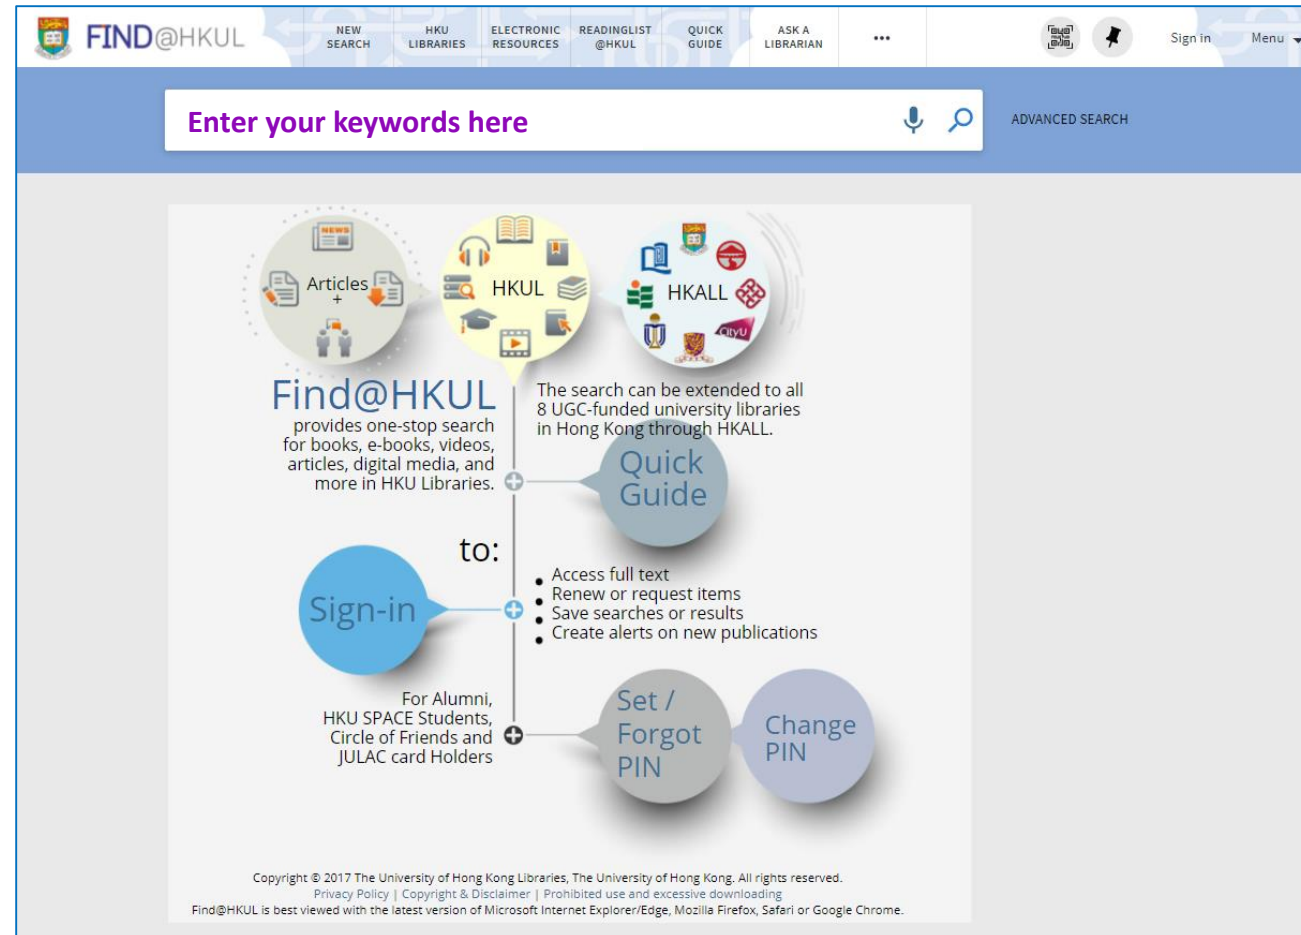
FIND@HKUL

NEW SEARCH
HKU LIBRARIES
ELECTRONIC RESOURCES
READINGLIST @HKUL
QUICK GUIDE
ASK A LIBRARIAN
•••
Sign in
Menu

Enter your keywords here

ADVANCED SEARCH

NEWS
Articles
+
HKUL
HKALL
CityU

Find@HKUL
provides one-stop search for books, e-books, videos, articles, digital media, and more in HKU Libraries.

The search can be extended to all 8 UGC-funded university libraries in Hong Kong through HKALL.

Quick Guide

to:

Sign-in

• Access full text
• Renew or request items
• Save searches or results
• Create alerts on new publications

For Alumni, HKU SPACE Students, Circle of Friends and JULAC card Holders

Set / Forgot PIN

Change PIN

Copyright © 2017 The University of Hong Kong Libraries, The University of Hong Kong. All rights reserved.
Privacy Policy | Copyright & Disclaimer | Prohibited use and excessive downloading
Find@HKUL is best viewed with the latest version of Microsoft Internet Explorer/Edge, Mozilla Firefox, Safari or Google Chrome.